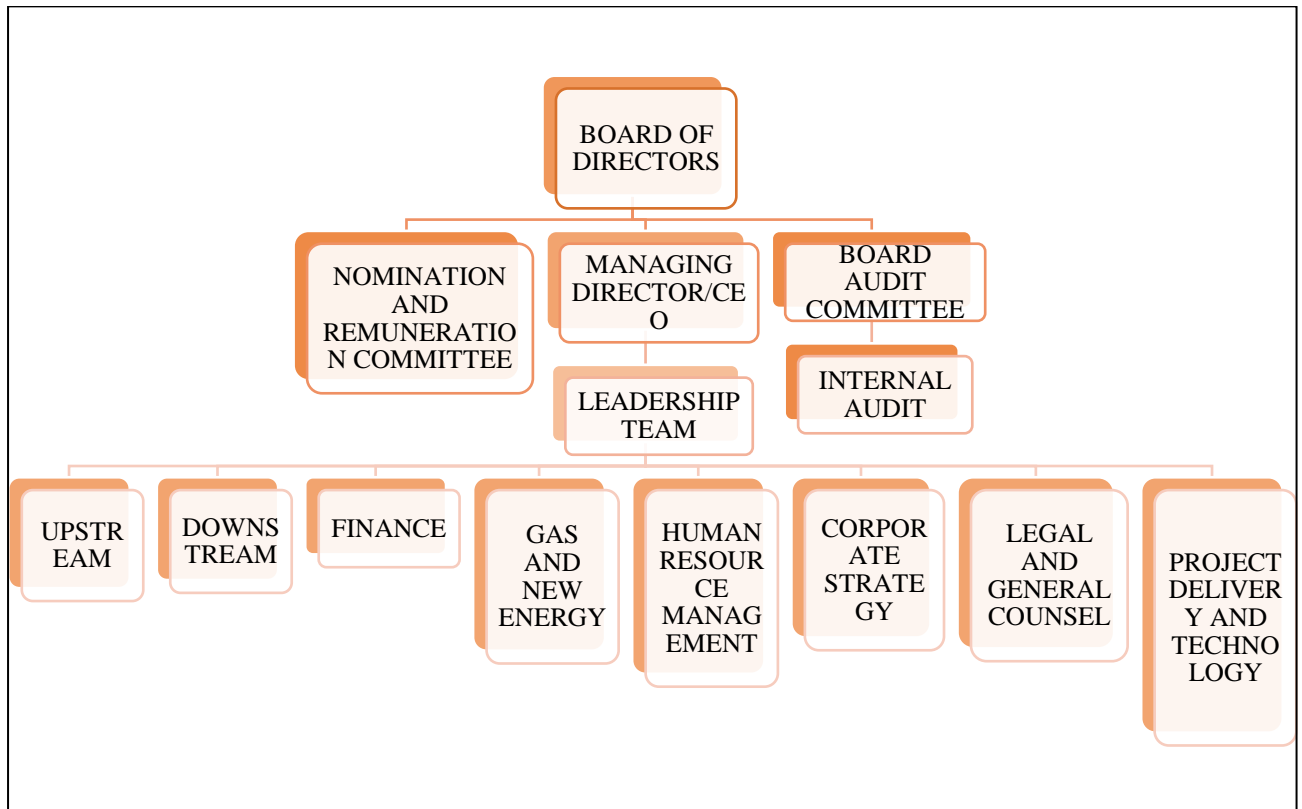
BOARD OF DIRECTORS

NOMINATION AND REMUNERATION COMMITTEE

MANAGING DIRECTOR/CEO

BOARD AUDIT COMMITTEE

LEADERSHIP TEAM

INTERNAL AUDIT

UPSTREAM

DOWNSTREAM

FINANCE

GAS AND NEW ENERGY

HUMAN RESOURCE MANAGEMENT

CORPORATE STRATEGY

LEGAL AND GENERAL COUNSEL

PROJECT DELIVERY AND TECHNOLOGY